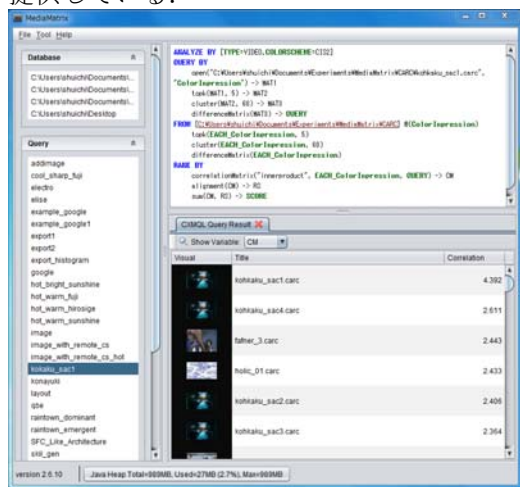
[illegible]している。

MediaMatrix

File Tool Help

Database

C:\Users\shuichi\Documents\...
C:\Users\shuichi\Documents\...
C:\Users\shuichi\Documents\...
C:\Users\shuichi\Desktop

Query

addimage
cool_sharp_fuji
electro
elise
example_google
example_google1
export1
export2
export_histogram
google
hot_bright_sunshine
hot_warm_fuji
hot_warm_hirosige
hot_warm_sunshine
image
image_with_remote_cs
image_with_remote_cs_hot
kohkaku_sac1
konayuki
layout
qbe
raintown_dominant
raintown_emergent
SFC_Like_Architecture
skill_gen

ANALYZE BY [TYPE=VIDEO,COLORSCHEME=CIS2]
QUERY BY
open("C:¥Users¥shuichi¥Documents¥Experiments¥MediaMatrix¥CARC¥kohkaku_sac1.carc", "ColorImpression") -> MAT1
topk(MAT1, 5) -> MAT2
cluster(MAT2, 60) -> MAT3
differenceMatrix(MAT3) -> QUERY
FROM [C:¥Users¥shuichi¥Documents¥Experiments¥MediaMatrix¥CARC] #(ColorImpression)
topk(EACH_ColorImpression, 5)
cluster(EACH_ColorImpression, 60)
differenceMatrix(EACH_ColorImpression)
RANK BY
correlationMatrix("innerproduct", EACH_ColorImpression, QUERY) -> CM
alignment(CM) -> RS
sum(CM, RS) -> SCORE

CIXMQL Query Result

Show Variable: CM

| Visual | Title | Correlation |
|---|---|---|
| | kohkaku_sac1.carc | 4.392 |
| | kohkaku_sac4.carc | 2.611 |
| | fafner_3.carc | 2.443 |
| | holic_01.carc | 2.433 |
| | kohkaku_sac2.carc | 2.406 |
| | kohkaku_sac3.carc | 2.364 |

version 2.6.10 | Java Heap Total=989MB, Used=27MB (2.7%), Max=989MB